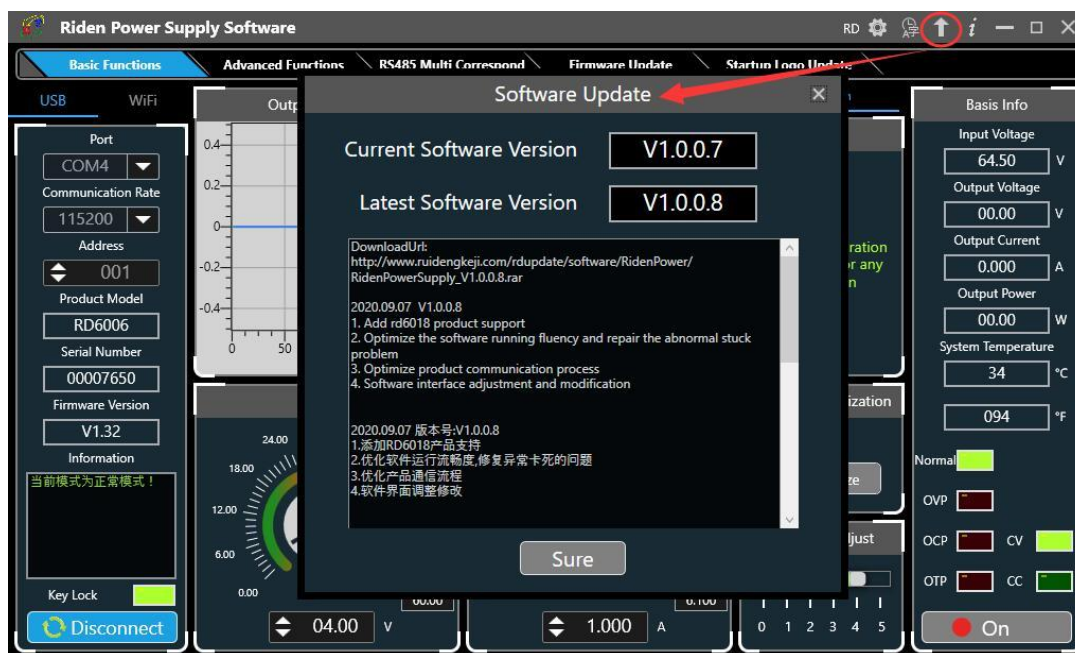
Riden Power Supply Software

RD

Basic Functions | Advanced Functions | RS485 Multi Correspond | Firmware Update | Startup Logo Update

USB | WiFi

Port
COM4
Communication Rate
115200
Address
001
Product Model
RD6006
Serial Number
00007650
Firmware Version
V1.32
Information
当前模式为正常模式！

Key Lock

Disconnect

Outp

0.4
0.2
0
-0.2
-0.4
0
50

24.00
18.00
12.00
6.00
0.00

04.00 V

1.000 A

ration
r any
n

ization

ze

djust

0 1 2 3 4 5

Software Update

Current Software Version V1.0.0.7

Latest Software Version V1.0.0.8

DownloadUrl:
http://www.ruidengkeji.com/rdupdate/software/RidenPower/RidenPowerSupply_V1.0.0.8.rar

2020.09.07 V1.0.0.8
1. Add rd6018 product support
2. Optimize the software running fluency and repair the abnormal stuck problem
3. Optimize product communication process
4. Software interface adjustment and modification

2020.09.07 版本号:V1.0.0.8
1.添加RD6018产品支持
2.优化软件运行流畅度,修复异常卡死的问题
3.优化产品通信流程
4.软件界面调整修改

Sure

Basis Info
Input Voltage
64.50 V
Output Voltage
00.00 V
Output Current
0.000 A
Output Power
00.00 W
System Temperature
34 °C
094 °F

Normal
OVP
OCP
CV
OTP
CC

On